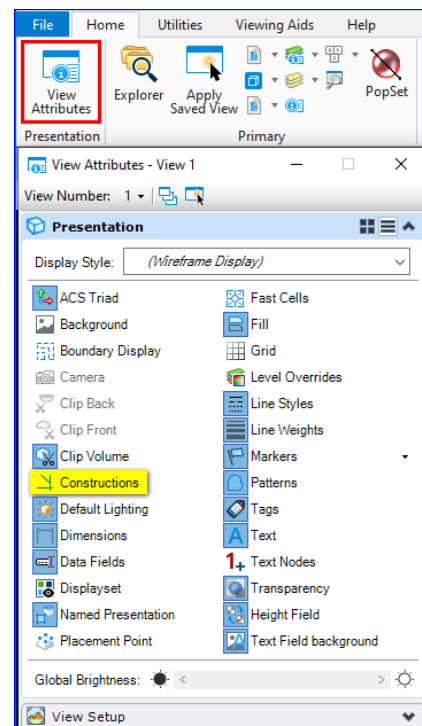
File Home Utilities Viewing Aids Help

View Attributes
Explorer
Apply Saved View
PopSet
Presentation
Primary

View Attributes - View 1
View Number: 1

Presentation

Display Style: (Wireframe Display)

ACS Triad
Background
Boundary Display
Camera
Clip Back
Clip Front
Clip Volume
Constructions
Default Lighting
Dimensions
Data Fields
Displayset
Named Presentation
Placement Point

Fast Cells
Fill
Grid
Level Overrides
Line Styles
Line Weights
Markers
Patterns
Tags
Text
Text Nodes
Transparency
Height Field
Text Field background

Global Brightness:

View Setup